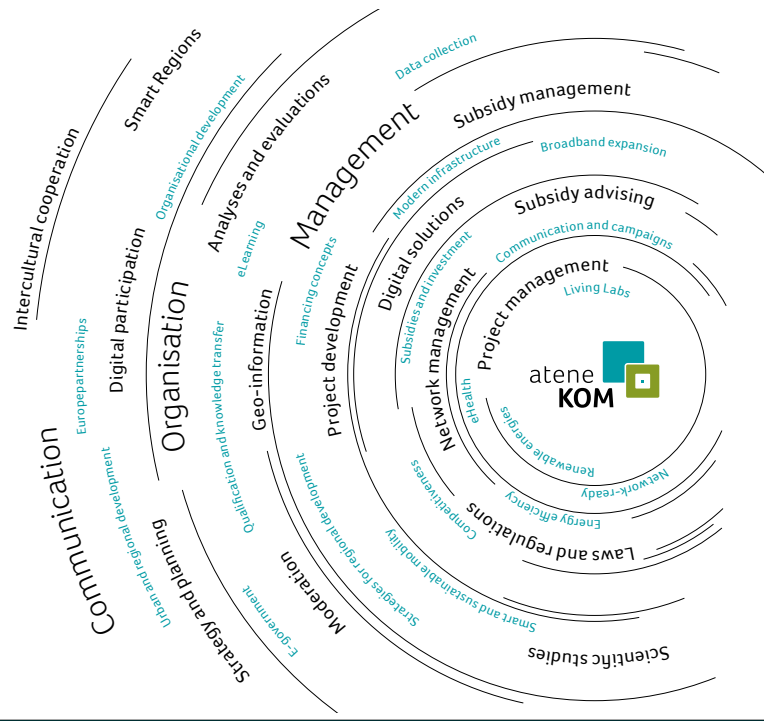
Intercultural cooperation
Smart Regions
Organisational development
Analyses and evaluations
Data collection
Management
Subsidy management
Digital participation
Organisation
eLearning
Modern infrastructure
Broadband expansion
Digital solutions
Subsidy advising
Financing concepts
Project development
Subsidies and investment
Communication and campaigns
Network management
Project management
Living Labs
Europepartnerships
Geo-information
Qualification and knowledge transfer
eHealth
atene
KOM
Renewable energies
Network-ready
Communication
Urban and regional development
Strategy and planning
Competitiveness
Energy efficiency
Laws and regulations
Strategies for regional development
Moderation
E-government
Smart and sustainable mobility
Scientific studies